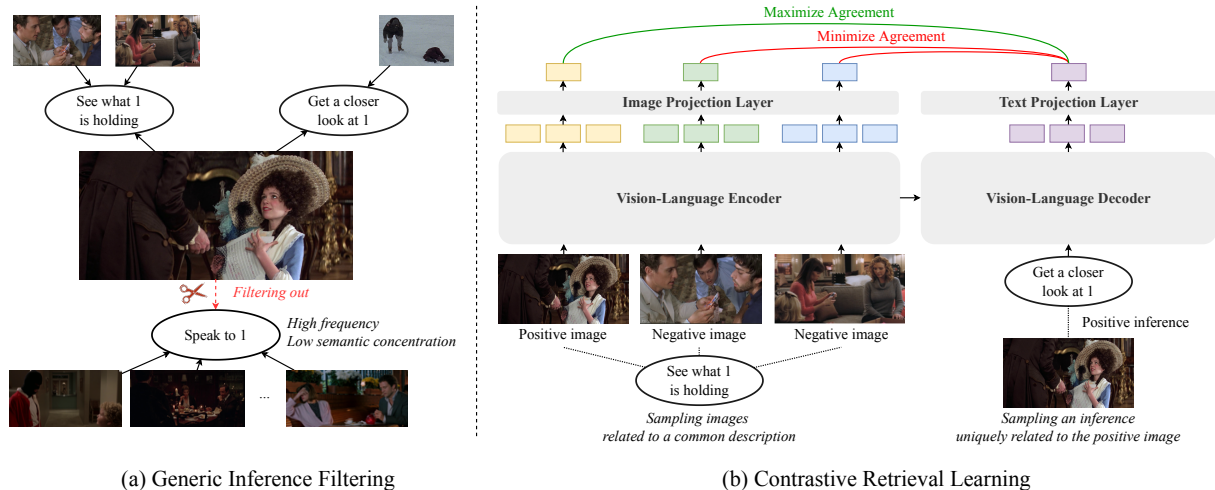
See what 1 is holding

Get a closer look at 1

Filtering out

Speak to 1

High frequency
Low semantic concentration

...

(a) Generic Inference Filtering

Maximize Agreement

Minimize Agreement

Image Projection Layer

Text Projection Layer

Vision-Language Encoder

Vision-Language Decoder

Get a closer look at 1

Positive image

Negative image

Negative image

Positive inference

See what 1 is holding

Sampling images related to a common description

Sampling an inference uniquely related to the positive image

(b) Contrastive Retrieval Learning